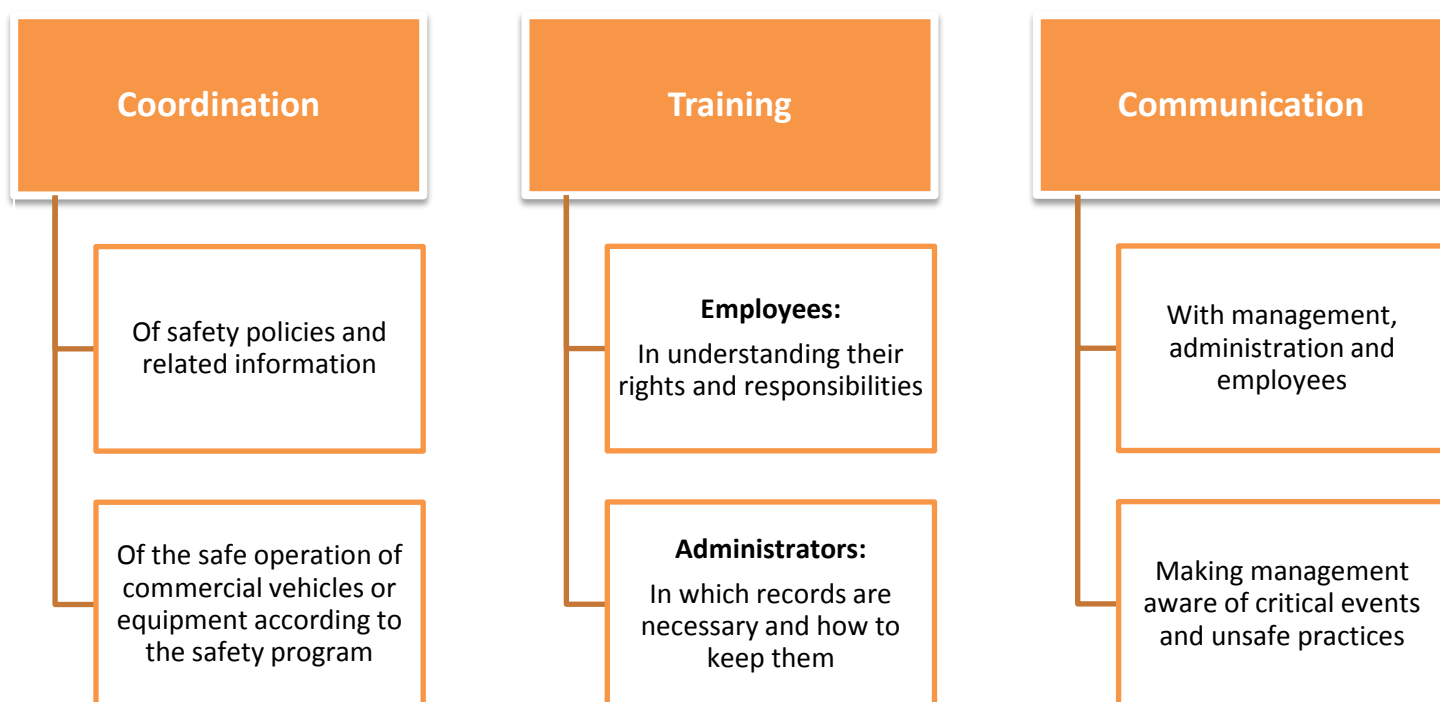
Coordination

Of safety policies and related information

Of the safe operation of commercial vehicles or equipment according to the safety program

Training

Employees:

In understanding their rights and responsibilities

Administrators:

In which records are necessary and how to keep them

Communication

With management, administration and employees

Making management aware of critical events and unsafe practices